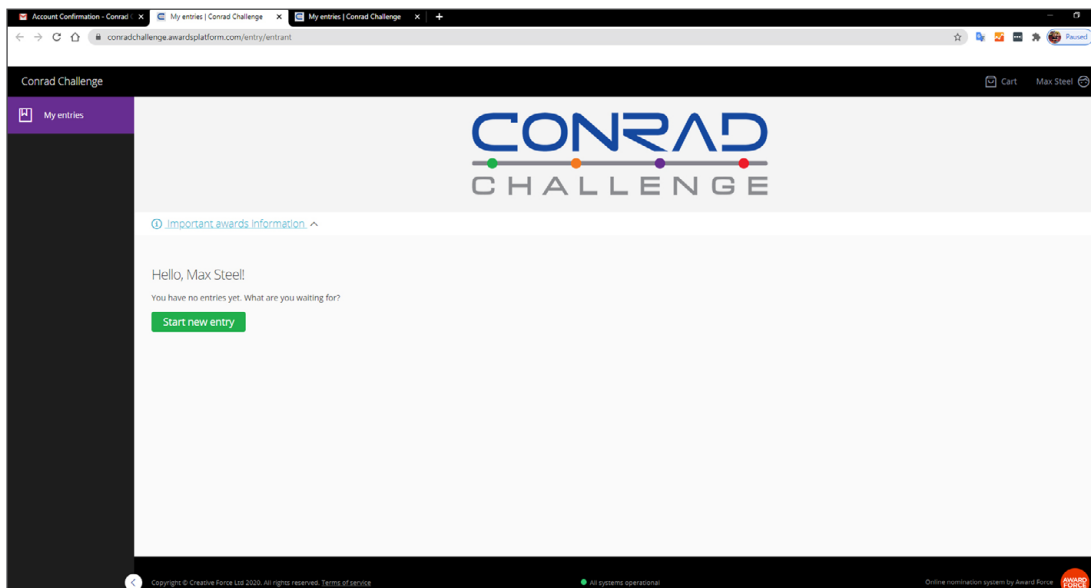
Account Confirmation - Conrad ( ×
My entries | Conrad Challenge ×
My entries | Conrad Challenge ×
+

conradchallenge.awardsplatform.com/entry/entrant

Paused

Conrad Challenge

Cart

Max Steel

My entries

CONRAD
CHALLENGE

Important awards information

Hello, Max Steel!

You have no entries yet. What are you waiting for?

Start new entry

Copyright © Creative Force Ltd 2020. All rights reserved. Terms of service

All systems operational

Online nomination system by Award Force

AWARD FORCE